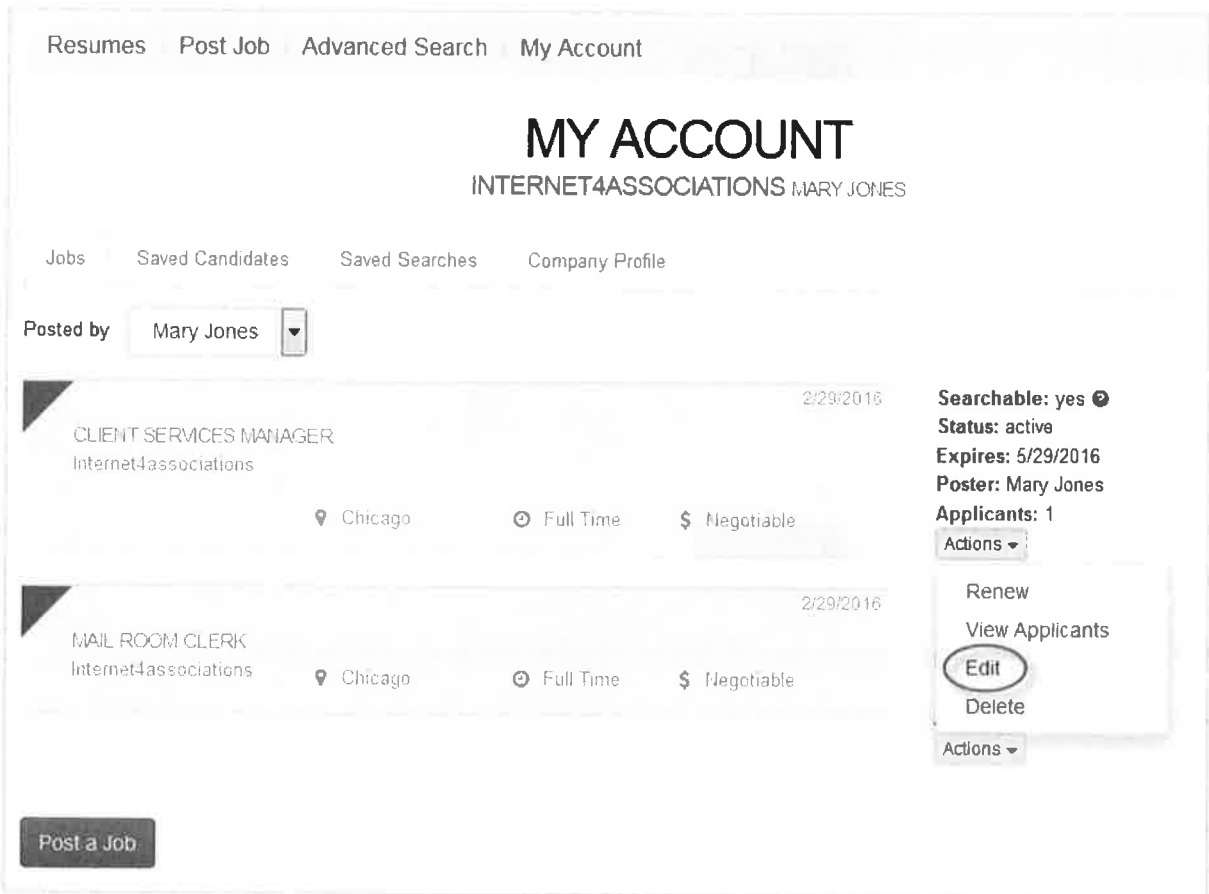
Resumes Post Job Advanced Search My Account

MY ACCOUNT

INTERNET4ASSOCIATIONS MARY JONES

Jobs Saved Candidates Saved Searches Company Profile

Posted by Mary Jones

2/29/2016

CLIENT SERVICES MANAGER
Internet4associations

Chicago Full Time $ Negotiable

Searchable: yes
Status: active
Expires: 5/29/2016
Poster: Mary Jones
Applicants: 1
Actions

2/29/2016

MAIL ROOM CLERK
Internet4associations

Chicago Full Time $ Negotiable

Renew
View Applicants
Edit
Delete

Actions

Post a Job